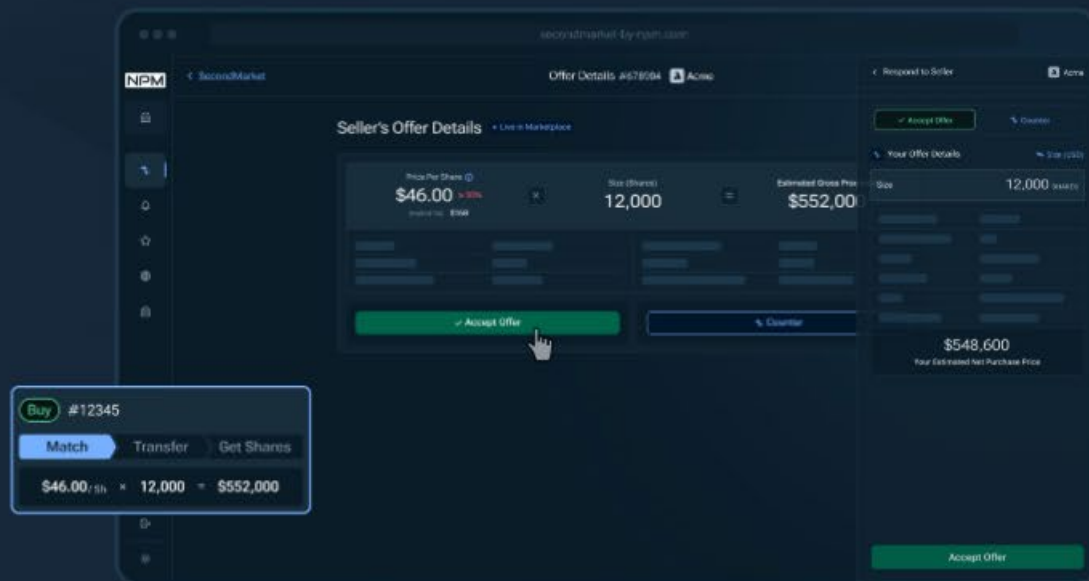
secondmarket-by-npm.com

NPM

< SecondMarket

Offer Details #678084 Acme

Seller's Offer Details • Live in Marketplace

Price Per Share
$46.00 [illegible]
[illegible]

×

Size (Shares)
12,000

=

Estimated Gross Price
$552,00

✓ Accept Offer

Counter

< Respond to Seller

Acme

✓ Accept Offer

Counter

Your Offer Details

Size (USD)

Size

12,000 shares

$548,600
Your Estimated Net Purchase Price

Accept Offer

Buy #12345

Match

Transfer

Get Shares

$46.00/sh × 12,000 = $552,000